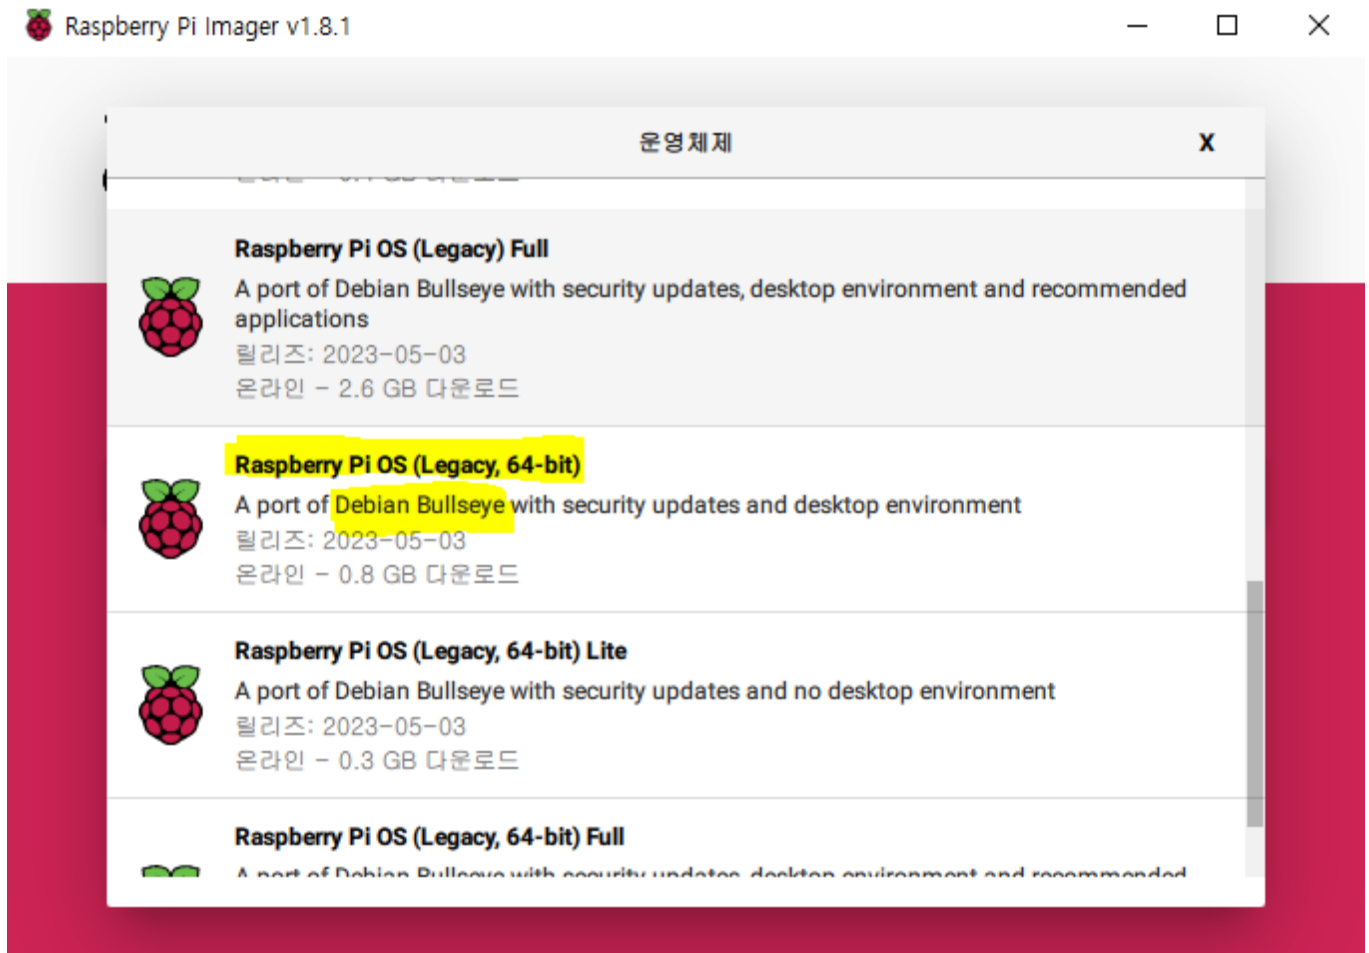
Raspberry Pi Imager v1.8.1

운영체제

X

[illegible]

Raspberry Pi OS (Legacy) Full

A port of Debian Bullseye with security updates, desktop environment and recommended applications

릴리즈: 2023-05-03

온라인 - 2.6 GB 다운로드

Raspberry Pi OS (Legacy, 64-bit)

A port of Debian Bullseye with security updates and desktop environment

릴리즈: 2023-05-03

온라인 - 0.8 GB 다운로드

Raspberry Pi OS (Legacy, 64-bit) Lite

A port of Debian Bullseye with security updates and no desktop environment

릴리즈: 2023-05-03

온라인 - 0.3 GB 다운로드

Raspberry Pi OS (Legacy, 64-bit) Full

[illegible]